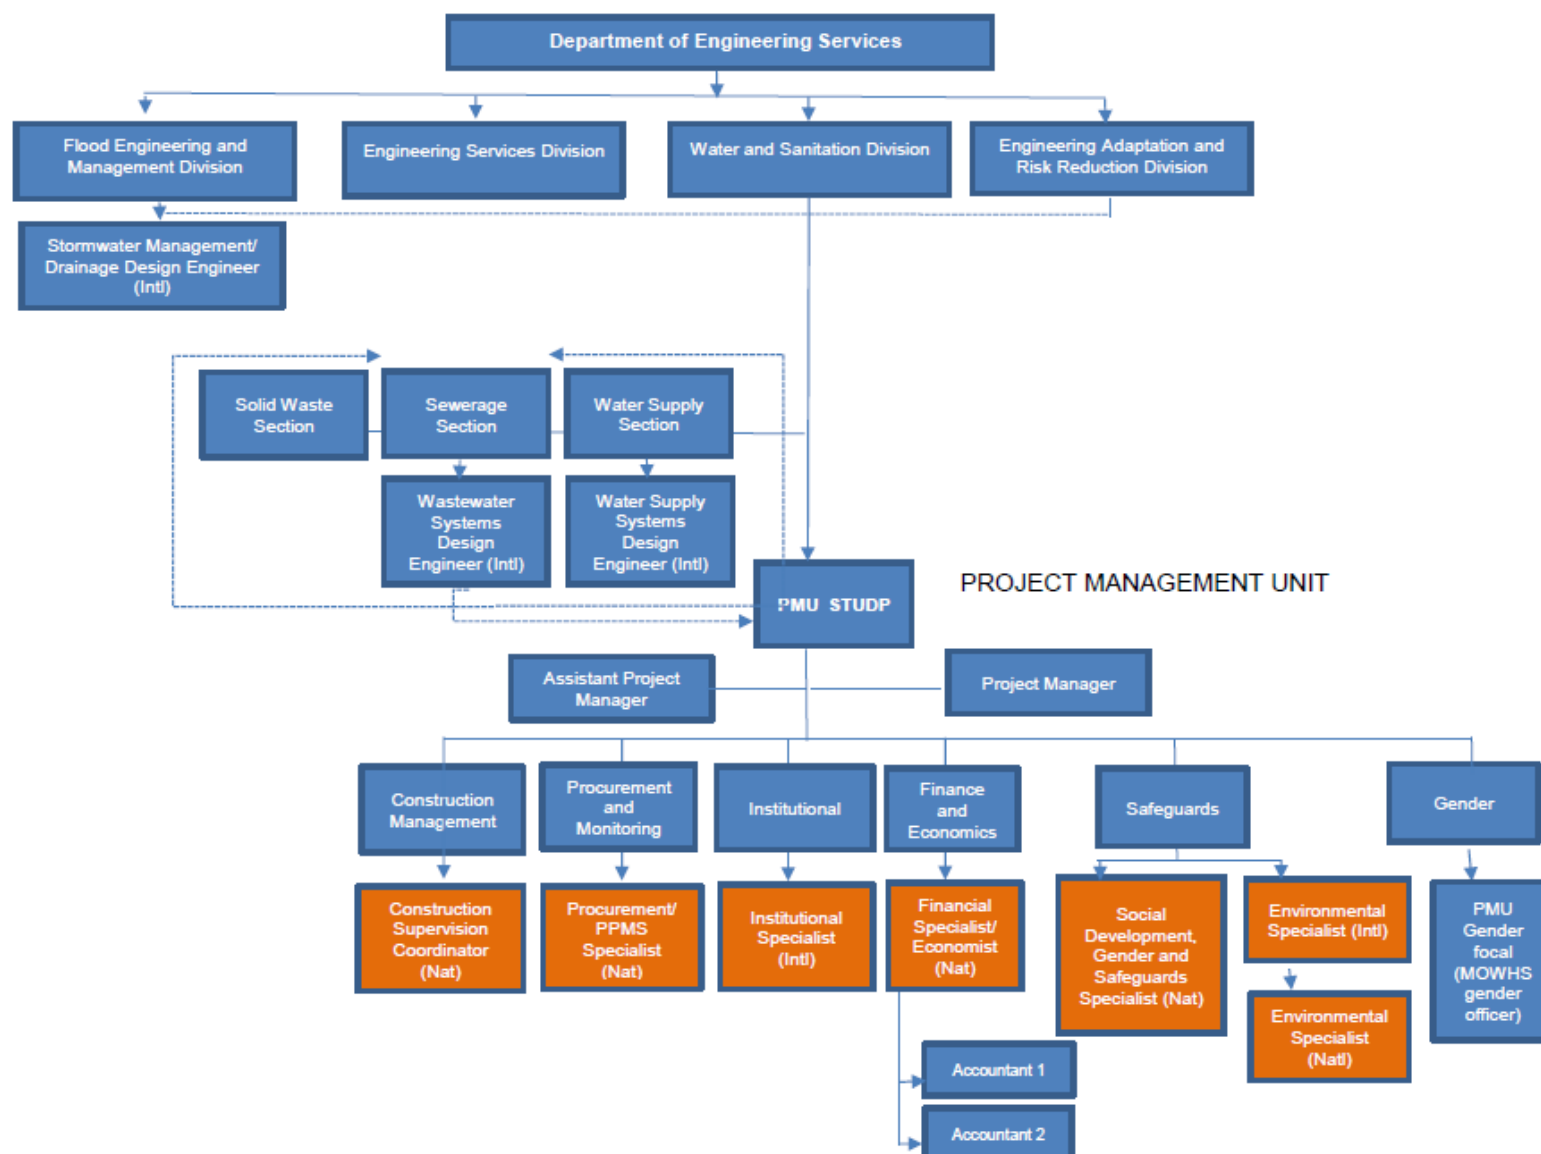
Department of Engineering Services

Flood Engineering and Management Division

Engineering Services Division

Water and Sanitation Division

Engineering Adaptation and Risk Reduction Division

Stormwater Management/ Drainage Design Engineer (Intl)

Solid Waste Section

Sewerage Section

Water Supply Section

Wastewater Systems Design Engineer (Intl)

Water Supply Systems Design Engineer (Intl)

PMU STUDP

PROJECT MANAGEMENT UNIT

Assistant Project Manager

Project Manager

Construction Management

Procurement and Monitoring

Institutional

Finance and Economics

Safeguards

Gender

Construction Supervision Coordinator (Nat)

Procurement/ PPMS Specialist (Nat)

Institutional Specialist (Intl)

Financial Specialist/ Economist (Nat)

Social Development, Gender and Safeguards Specialist (Nat)

Environmental Specialist (Intl)

Environmental Specialist (Natl)

PMU Gender focal (MOWHS gender officer)

Accountant 1

Accountant 2